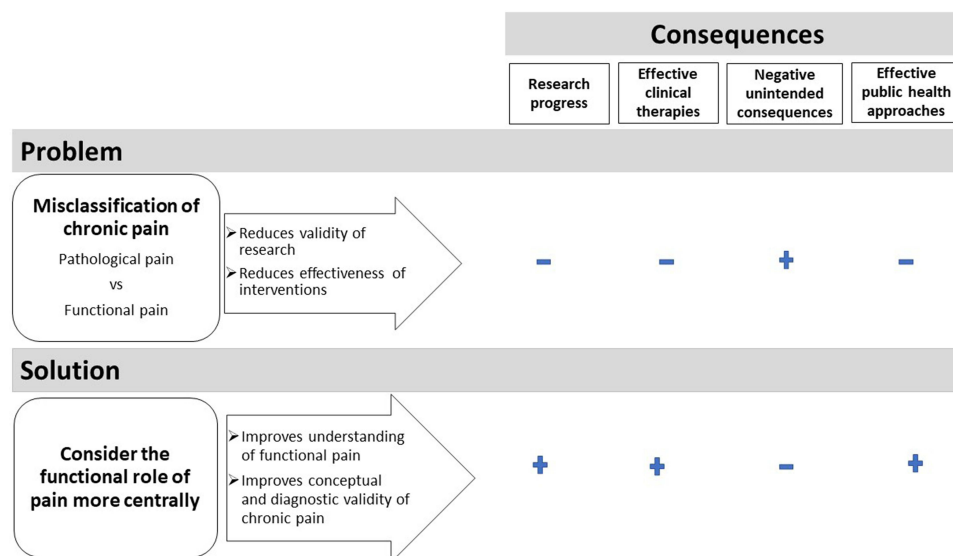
Consequences

Research progress

Effective clinical therapies

Negative unintended consequences

Effective public health approaches

Problem

Misclassification of chronic pain

Pathological pain

vs

Functional pain

➢Reduces validity of research

➢Reduces effectiveness of interventions

–

–

+

–

Solution

Consider the functional role of pain more centrally

➢Improves understanding of functional pain

➢Improves conceptual and diagnostic validity of chronic pain

+

+

–

+